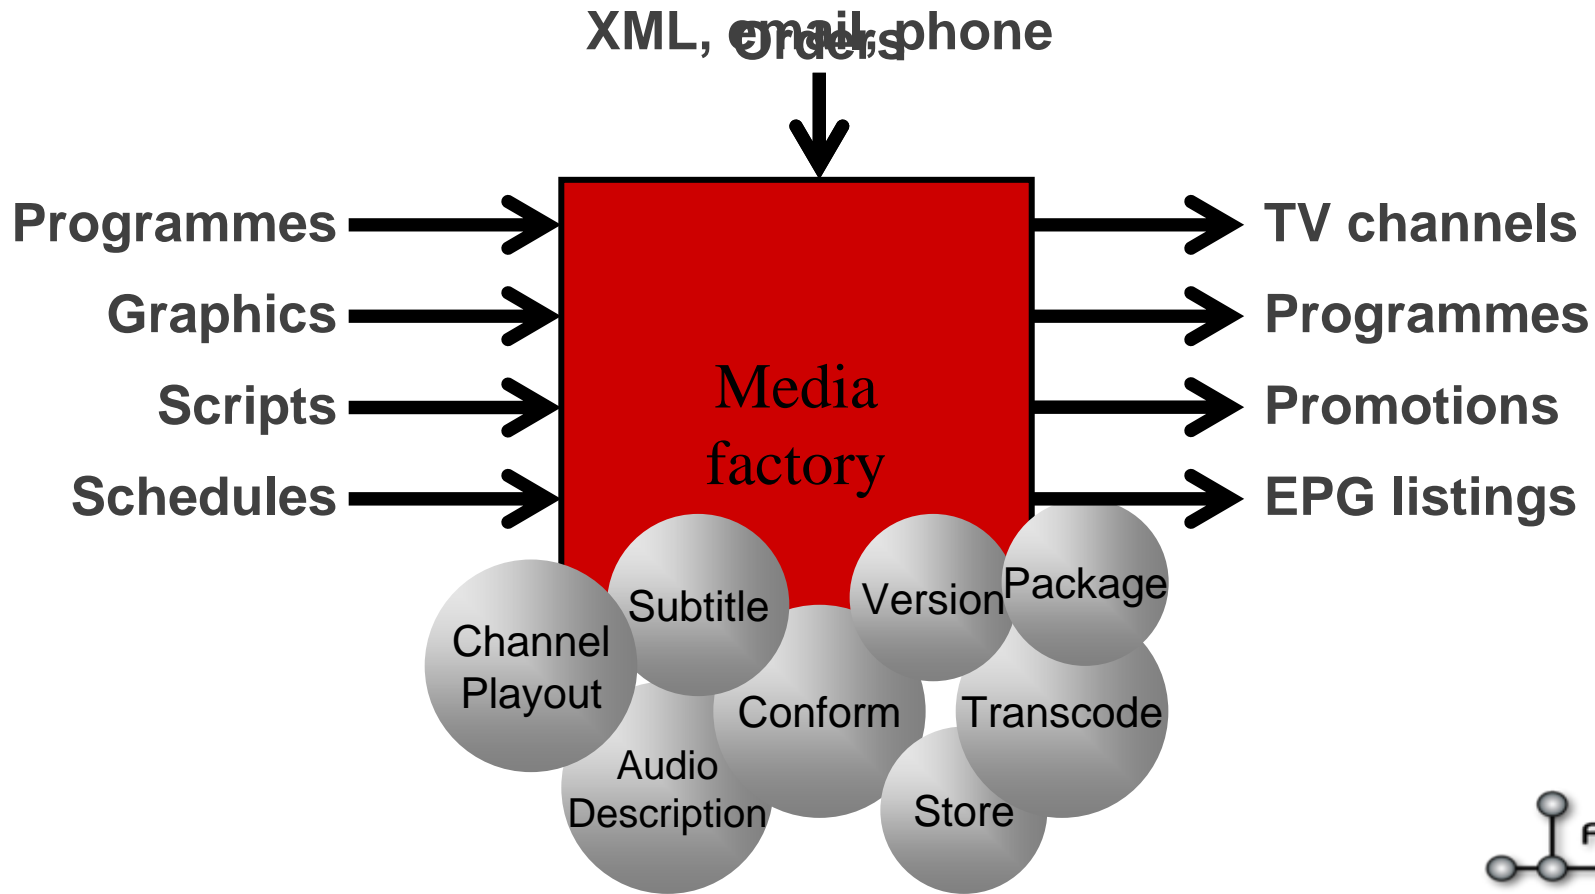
XML, email, phone
Orders

Programmes
Graphics
Scripts
Schedules

Media factory

TV channels
Programmes
Promotions
EPG listings

Channel Playout
Subtitle
Audio Description
Conform
Version
Package
Transcode
Store

F